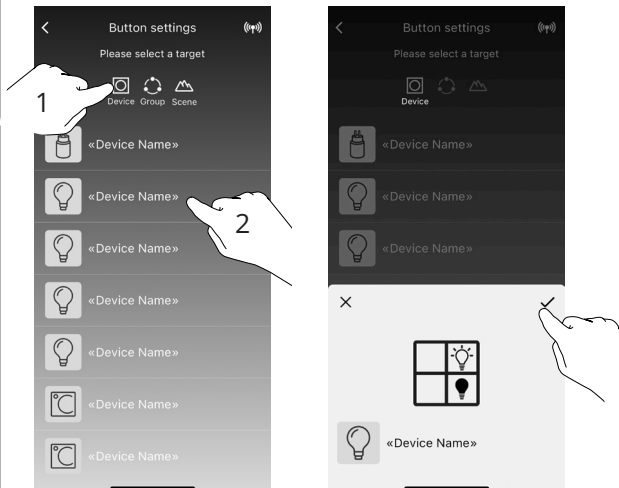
<
Button settings
Please select a target
1
Device Group Scene
«Device Name»
«Device Name»
2
«Device Name»
«Device Name»
«Device Name»
«Device Name»
«Device Name»

<
Button settings
Please select a target
Device
«Device Name»
«Device Name»
«Device Name»
×
✓
«Device Name»